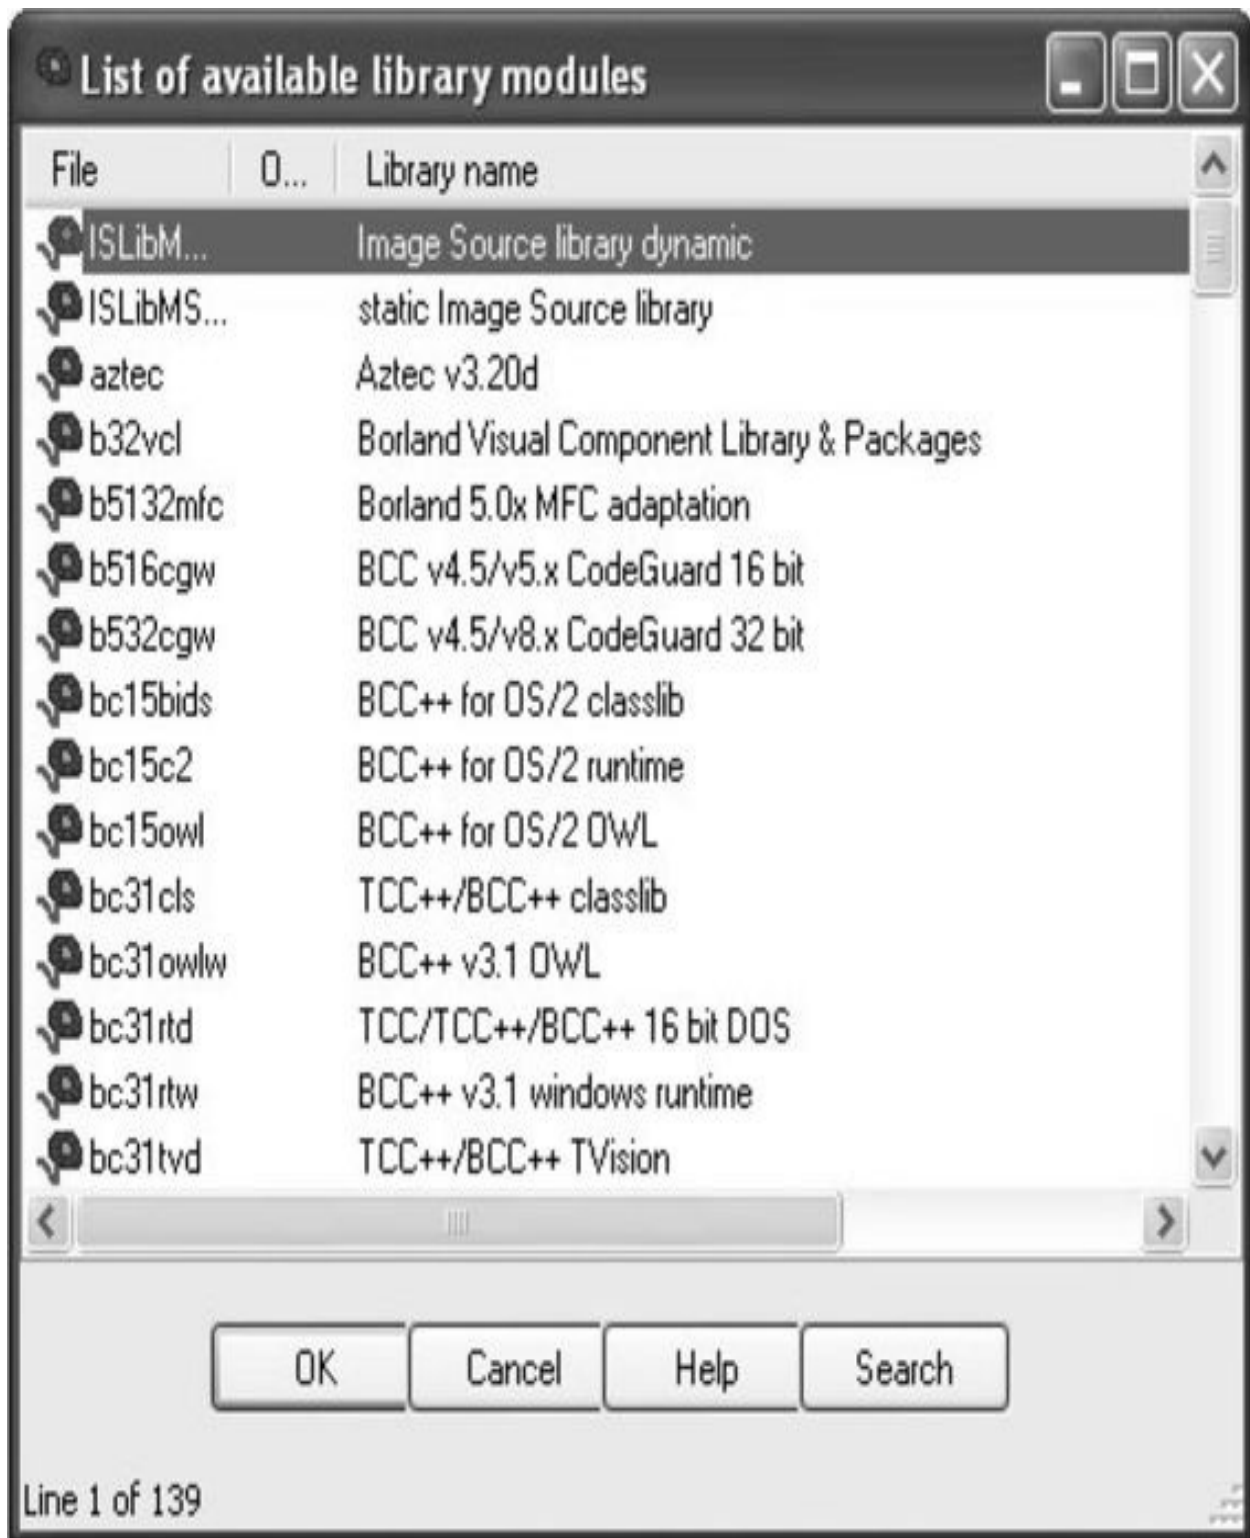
List of available library modules

| File | O... | Library name |
|---|---|---|
| ISLibM... | | Image Source library dynamic |
| ISLibMS... | | static Image Source library |
| aztec | | Aztec v3.20d |
| b32vcl | | Borland Visual Component Library & Packages |
| b5132mfc | | Borland 5.0x MFC adaptation |
| b516cgw | | BCC v4.5/v5.x CodeGuard 16 bit |
| b532cgw | | BCC v4.5/v8.x CodeGuard 32 bit |
| bc15bids | | BCC++ for OS/2 classlib |
| bc15c2 | | BCC++ for OS/2 runtime |
| bc15owl | | BCC++ for OS/2 OWL |
| bc31cls | | TCC++/BCC++ classlib |
| bc31owlw | | BCC++ v3.1 OWL |
| bc31rtd | | TCC/TCC++/BCC++ 16 bit DOS |
| bc31rtw | | BCC++ v3.1 windows runtime |
| bc31tvd | | TCC++/BCC++ TVision |

OK Cancel Help Search

Line 1 of 139